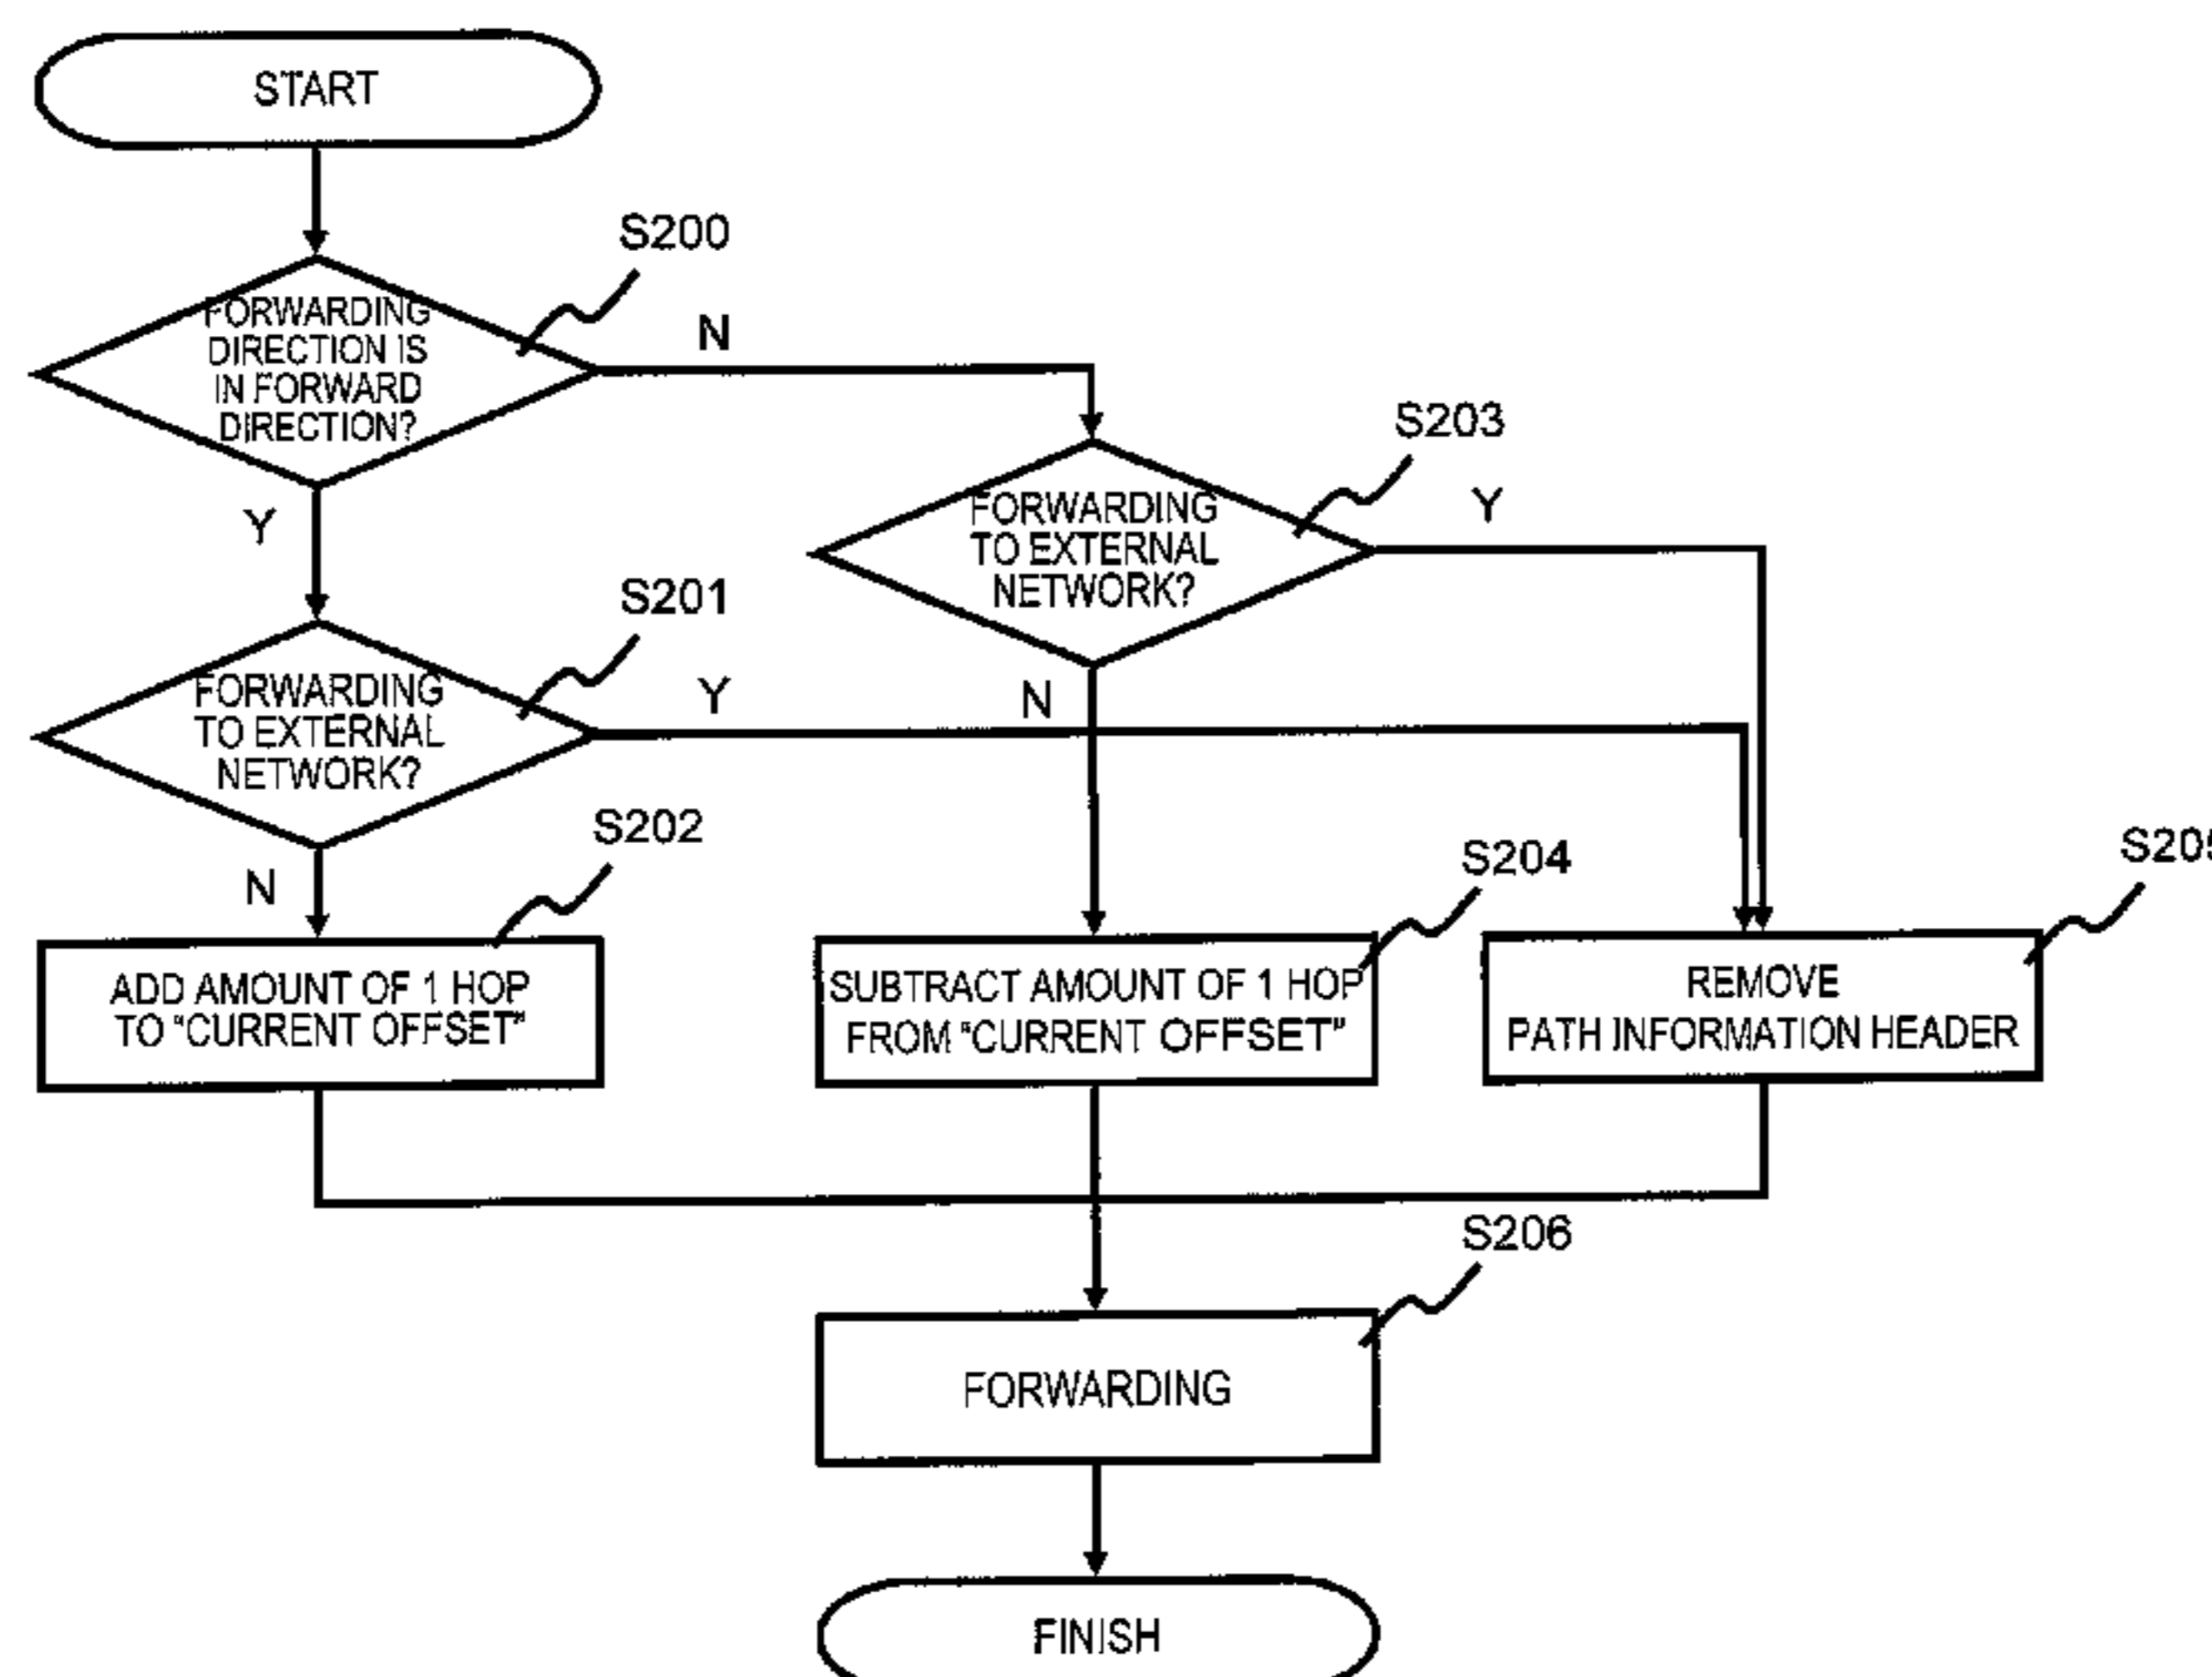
START

S200

FORWARDING DIRECTION IS IN FORWARD DIRECTION?

N

Y

S203

FORWARDING TO EXTERNAL NETWORK?

Y

S201

FORWARDING TO EXTERNAL NETWORK?

Y

N

S202

N

ADD AMOUNT OF 1 HOP TO "CURRENT OFFSET"

S204

SUBTRACT AMOUNT OF 1 HOP FROM "CURRENT OFFSET"

S20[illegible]

REMOVE PATH INFORMATION HEADER

S206

FORWARDING

FINISH